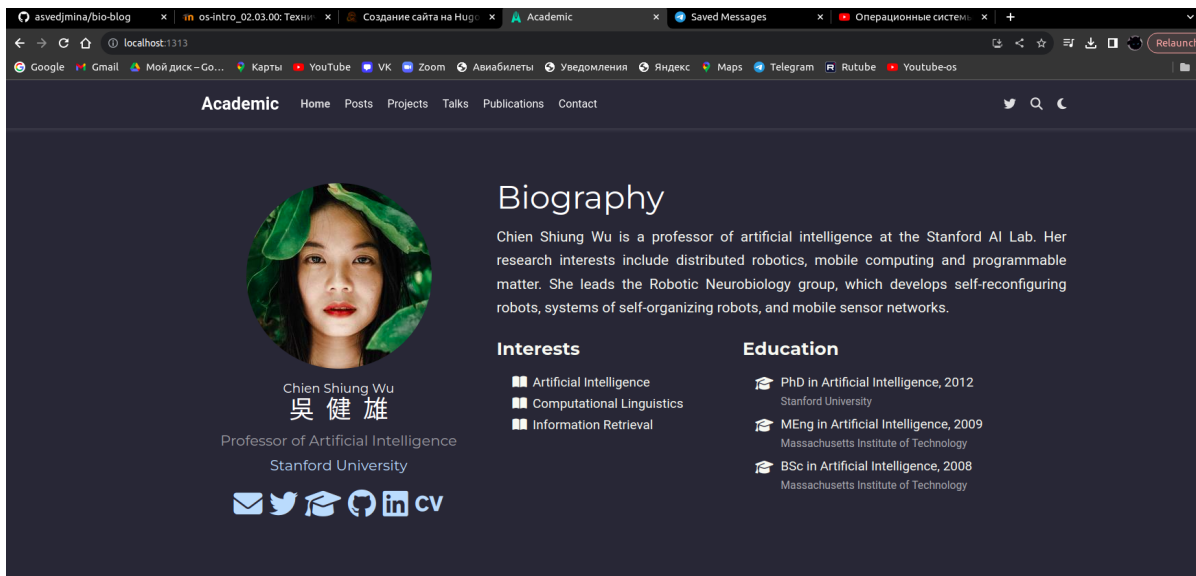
asvedjmina/bio-blog ×
os-intro_02.03.00: Техни ×
Создание сайта на Hugo ×
Academic ×
Saved Messages ×
Операционные систем ×
+

localhost:1313

Relaunch

Google Gmail Мой диск – Go... Карты YouTube VK Zoom Авиабилеты Уведомления Яндекс Maps Telegram Rutube Youtube-os

Academic Home Posts Projects Talks Publications Contact

Biography

Chien Shiung Wu is a professor of artificial intelligence at the Stanford AI Lab. Her research interests include distributed robotics, mobile computing and programmable matter. She leads the Robotic Neurobiology group, which develops self-reconfiguring robots, systems of self-organizing robots, and mobile sensor networks.

Interests

Artificial Intelligence
Computational Linguistics
Information Retrieval

Education

PhD in Artificial Intelligence, 2012
Stanford University

MEng in Artificial Intelligence, 2009
Massachusetts Institute of Technology

BSc in Artificial Intelligence, 2008
Massachusetts Institute of Technology

Chien Shiung Wu
吳 健 雄
Professor of Artificial Intelligence
Stanford University

CV